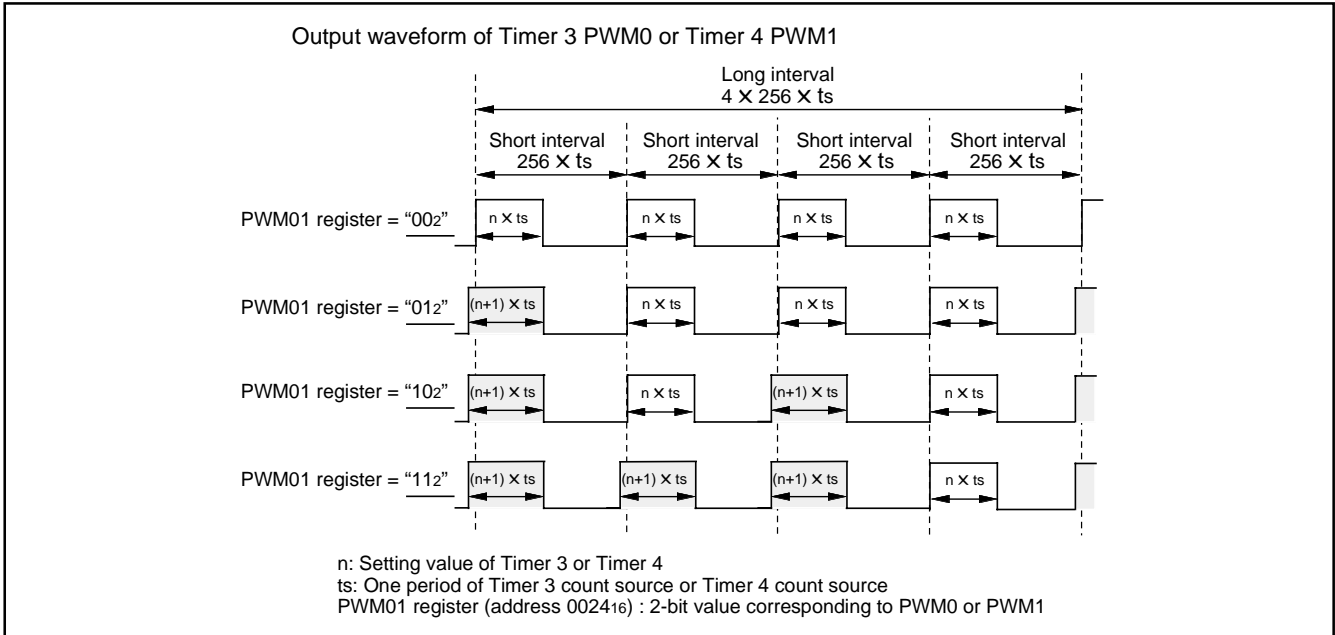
Output waveform of Timer 3 PWM0 or Timer 4 PWM1

Long interval
$4 \times 256 \times$ ts

Short interval
$256 \times$ ts

Short interval
$256 \times$ ts

Short interval
$256 \times$ ts

Short interval
$256 \times$ ts

PWM01 register = "$00_2$"

n $\times$ ts

n $\times$ ts

n $\times$ ts

n $\times$ ts

PWM01 register = "$01_2$"

(n+1) $\times$ ts

n $\times$ ts

n $\times$ ts

n $\times$ ts

PWM01 register = "$10_2$"

(n+1) $\times$ ts

n $\times$ ts

(n+1) $\times$ ts

n $\times$ ts

PWM01 register = "$11_2$"

(n+1) $\times$ ts

(n+1) $\times$ ts

(n+1) $\times$ ts

n $\times$ ts

n: Setting value of Timer 3 or Timer 4
ts: One period of Timer 3 count source or Timer 4 count source
PWM01 register (address $0024_{16}$) : 2-bit value corresponding to PWM0 or PWM1